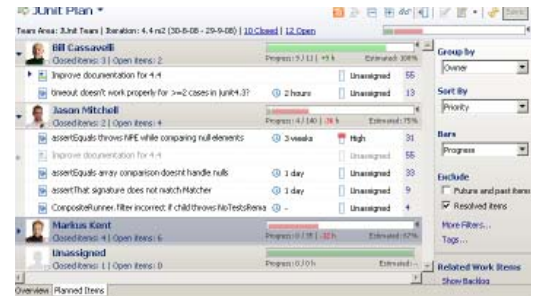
JUnit Plan *

Team Area: JUnit Team | Iteration: 4.4 m2 (30-8-08 - 29-9-08) | 10 Closed | 12 Open

Bill Cassavelli
Closed items: 3 | Open items: 2
Progress: 5 / 12 | +5 h
Estimated: 100%

Improve documentation for 4.4 | Unassigned | 55

timeout doesn't work properly for >=2 cases in junit4.3? | 2 hours | Unassigned | 13

Jason Mitchell
Closed items: 2 | Open items: 4
Progress: 4 / 140 | -26 h
Estimated: 75%

assertEquals throws NPE while comparing null elements | 3 weeks | High | 31

Improve documentation for 4.4 | Unassigned | 55

assertEquals array comparison doesnt handle nulls | 1 day | Unassigned | 33

assertThat signature does not match Matcher | 1 day | Unassigned | 9

CompositeRunner.filter incorrect if child throws NoTestsRema | - | Unassigned | 4

Markus Kent
Closed items: 4 | Open items: 6
Progress: 0 / 38 | -32 h
Estimated: 62%

Unassigned
Closed items: 1 | Open items: 0
Progress: 0 / 0 h
Estimated: -

Group by
Owner

Sort By
Priority

Bars
Progress

Exclude
Future and past items
Resolved items

More Filters...
Tags...

Related Work Items
Show Backlog

Overview | Planned Items